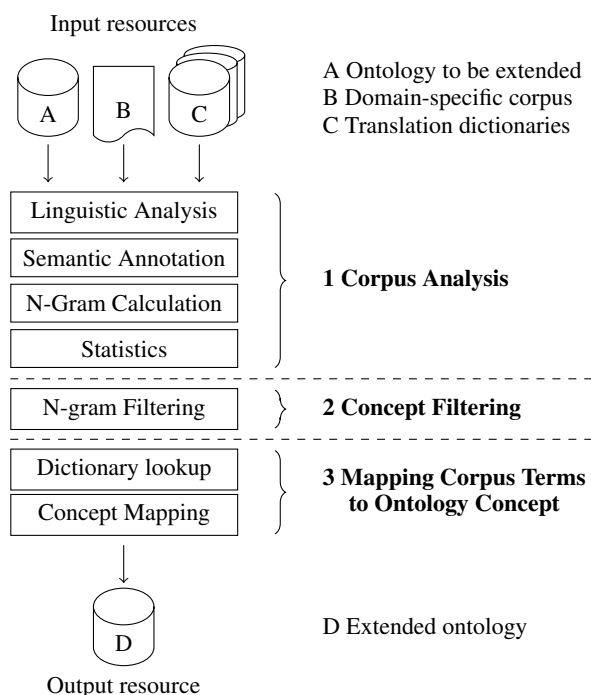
Input resources

A

B

C

A Ontology to be extended
B Domain-specific corpus
C Translation dictionaries

Linguistic Analysis

Semantic Annotation

N-Gram Calculation

Statistics

1 Corpus Analysis

N-gram Filtering

2 Concept Filtering

Dictionary lookup

Concept Mapping

3 Mapping Corpus Terms to Ontology Concept

D

D Extended ontology

Output resource